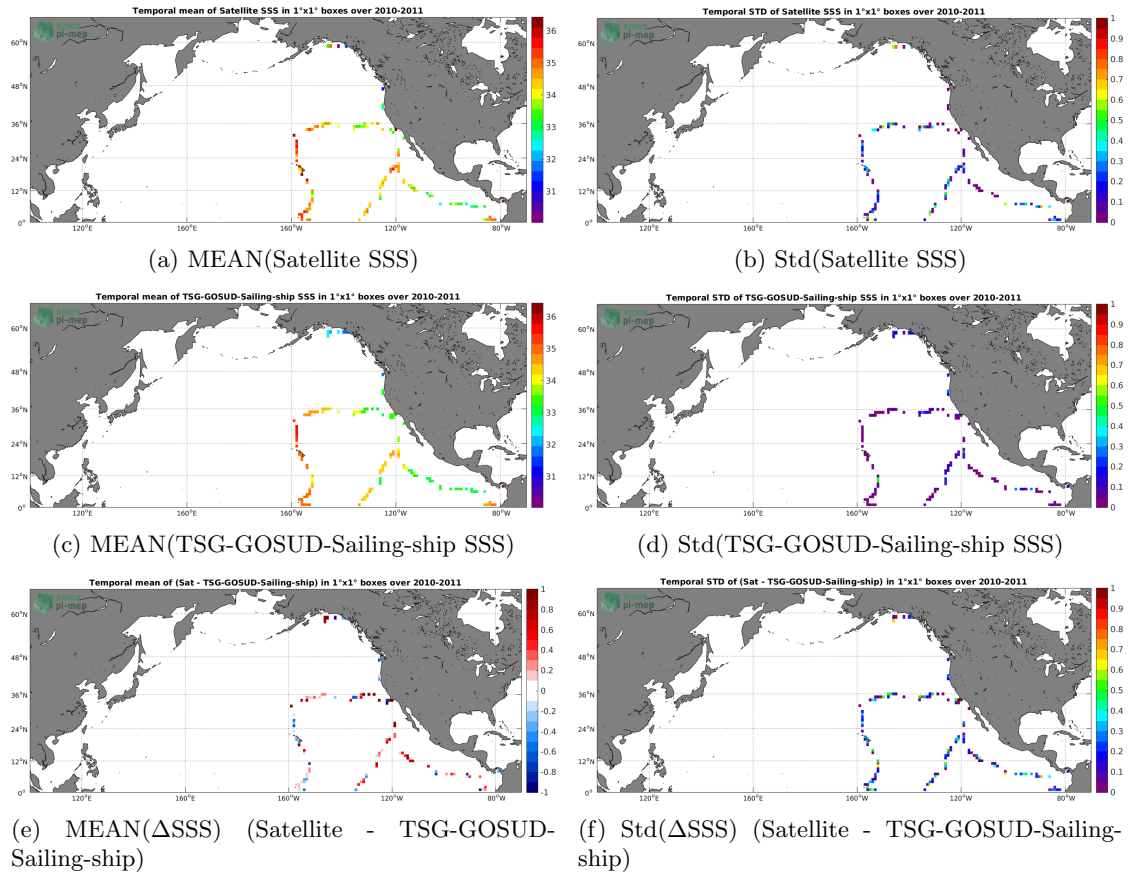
Temporal mean of Satellite SSS in 1°x1° boxes over 2010-2011

pi-mep

60°N
48°N
36°N
24°N
12°N
0°
120°E
160°E
160°W
120°W
80°W

36
35
34
33
32
31

(a) MEAN(Satellite SSS)

Temporal STD of Satellite SSS in 1°x1° boxes over 2010-2011

pi-mep

60°N
48°N
36°N
24°N
12°N
0°
120°E
160°E
160°W
120°W
80°W

1
0.9
0.8
0.7
0.6
0.5
0.4
0.3
0.2
0.1
0

(b) Std(Satellite SSS)

Temporal mean of TSG-GOSUD-Sailing-ship SSS in 1°x1° boxes over 2010-2011

pi-mep

60°N
48°N
36°N
24°N
12°N
0°
120°E
160°E
160°W
120°W
80°W

36
35
34
33
32
31

(c) MEAN(TSG-GOSUD-Sailing-ship SSS)

Temporal STD of TSG-GOSUD-Sailing-ship SSS in 1°x1° boxes over 2010-2011

pi-mep

60°N
48°N
36°N
24°N
12°N
0°
120°E
160°E
160°W
120°W
80°W

1
0.9
0.8
0.7
0.6
0.5
0.4
0.3
0.2
0.1
0

(d) Std(TSG-GOSUD-Sailing-ship SSS)

Temporal mean of (Sat - TSG-GOSUD-Sailing-ship) in 1°x1° boxes over 2010-2011

pi-mep

60°N
48°N
36°N
24°N
12°N
0°
120°E
160°E
160°W
120°W
80°W

1
0.8
0.6
0.4
0.2
0
-0.2
-0.4
-0.6
-0.8
-1

(e) MEAN($\Delta$SSS) (Satellite - TSG-GOSUD-Sailing-ship)

Temporal STD of (Sat - TSG-GOSUD-Sailing-ship) in 1°x1° boxes over 2010-2011

pi-mep

60°N
48°N
36°N
24°N
12°N
0°
120°E
160°E
160°W
120°W
80°W

1
0.9
0.8
0.7
0.6
0.5
0.4
0.3
0.2
0.1
0

(f) Std($\Delta$SSS) (Satellite - TSG-GOSUD-Sailing-ship)